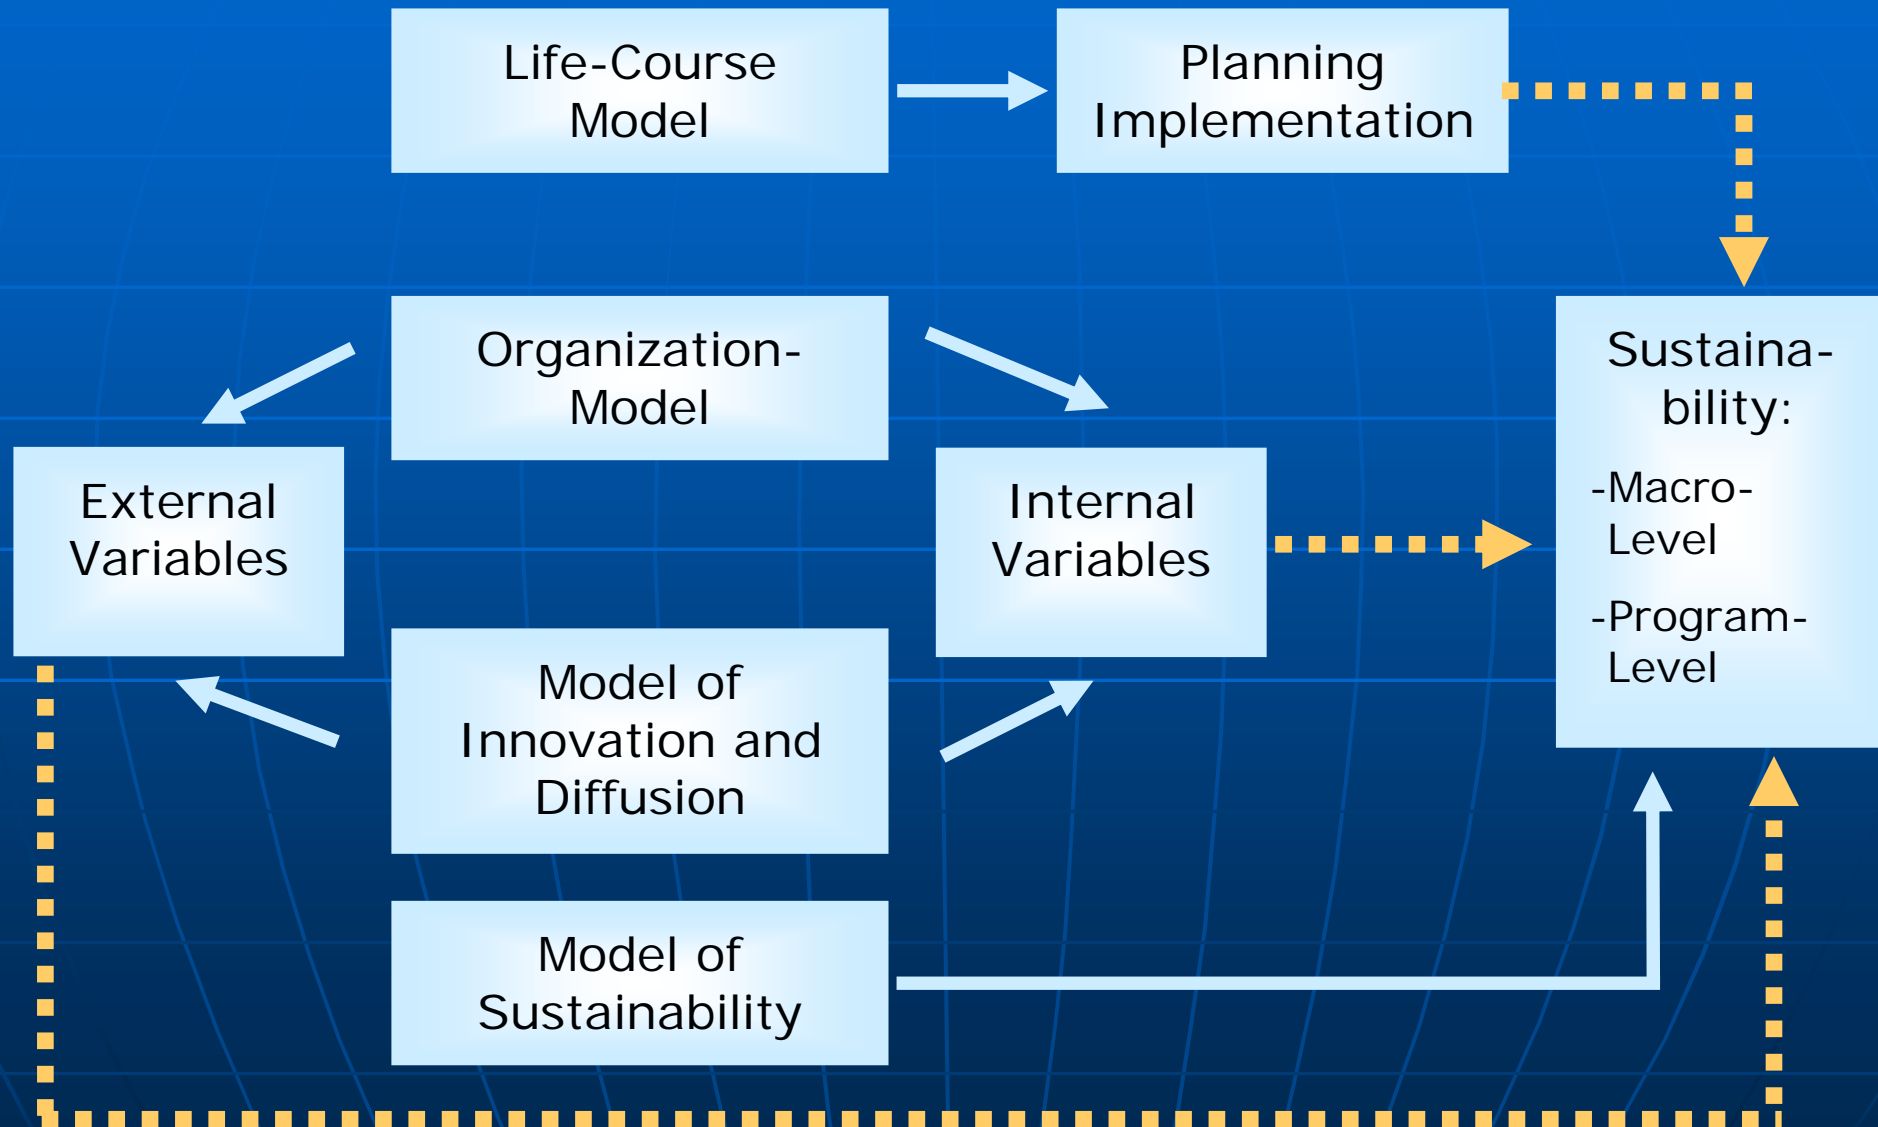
Life-Course Model

Planning Implementation

Organization-Model

External Variables

Internal Variables

Sustaina-bility:

-Macro-Level

-Program-Level

Model of Innovation and Diffusion

Model of Sustainability